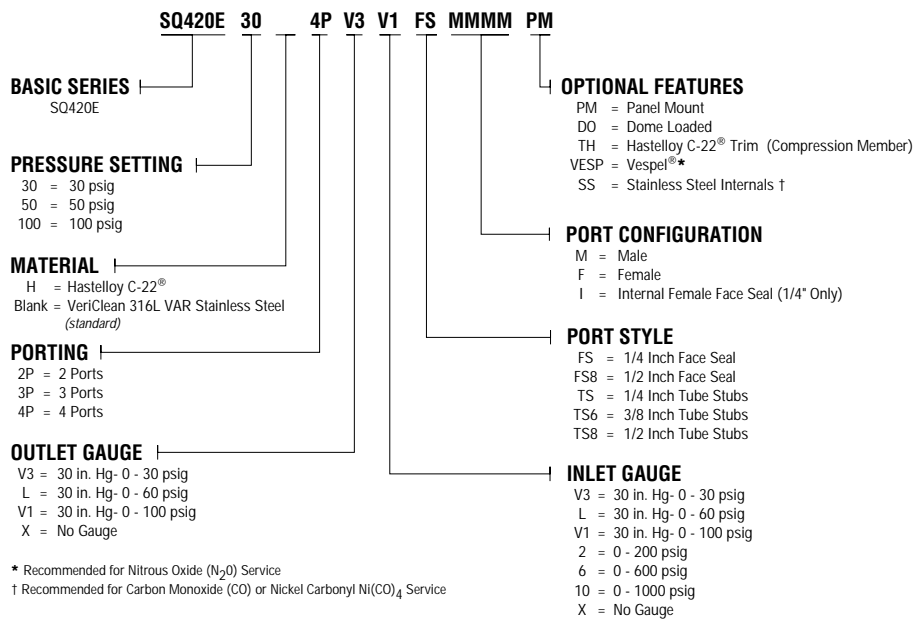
SQ420E 30 _ 4P V3 V1 FS MMMM PM

BASIC SERIES
SQ420E

PRESSURE SETTING
30 = 30 psig
50 = 50 psig
100 = 100 psig

MATERIAL
H = Hastelloy C-22®
Blank = VeriClean 316L VAR Stainless Steel (standard)

PORTING
2P = 2 Ports
3P = 3 Ports
4P = 4 Ports

OUTLET GAUGE
V3 = 30 in. Hg- 0 - 30 psig
L = 30 in. Hg- 0 - 60 psig
V1 = 30 in. Hg- 0 - 100 psig
X = No Gauge

* Recommended for Nitrous Oxide ($N_20$) Service
† Recommended for Carbon Monoxide (CO) or Nickel Carbonyl $Ni(CO)_4$ Service

OPTIONAL FEATURES
PM = Panel Mount
DO = Dome Loaded
TH = Hastelloy C-22® Trim (Compression Member)
VESP = Vespel®*
SS = Stainless Steel Internals †

PORT CONFIGURATION
M = Male
F = Female
I = Internal Female Face Seal (1/4" Only)

PORT STYLE
FS = 1/4 Inch Face Seal
FS8 = 1/2 Inch Face Seal
TS = 1/4 Inch Tube Stubs
TS6 = 3/8 Inch Tube Stubs
TS8 = 1/2 Inch Tube Stubs

INLET GAUGE
V3 = 30 in. Hg- 0 - 30 psig
L = 30 in. Hg- 0 - 60 psig
V1 = 30 in. Hg- 0 - 100 psig
2 = 0 - 200 psig
6 = 0 - 600 psig
10 = 0 - 1000 psig
X = No Gauge